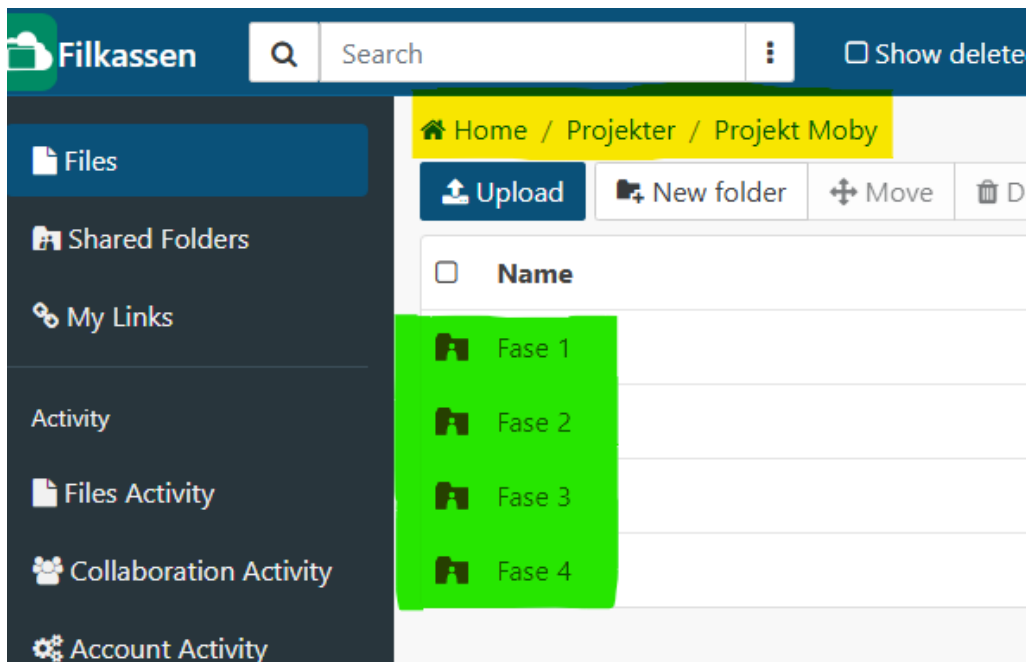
Filkassen

Search

Show delete

Home / Projekter / Projekt Moby

Files

Upload

New folder

Move

D

Shared Folders

Name

My Links

Fase 1

Fase 2

Activity

Fase 3

Files Activity

Fase 4

Collaboration Activity

Account Activity